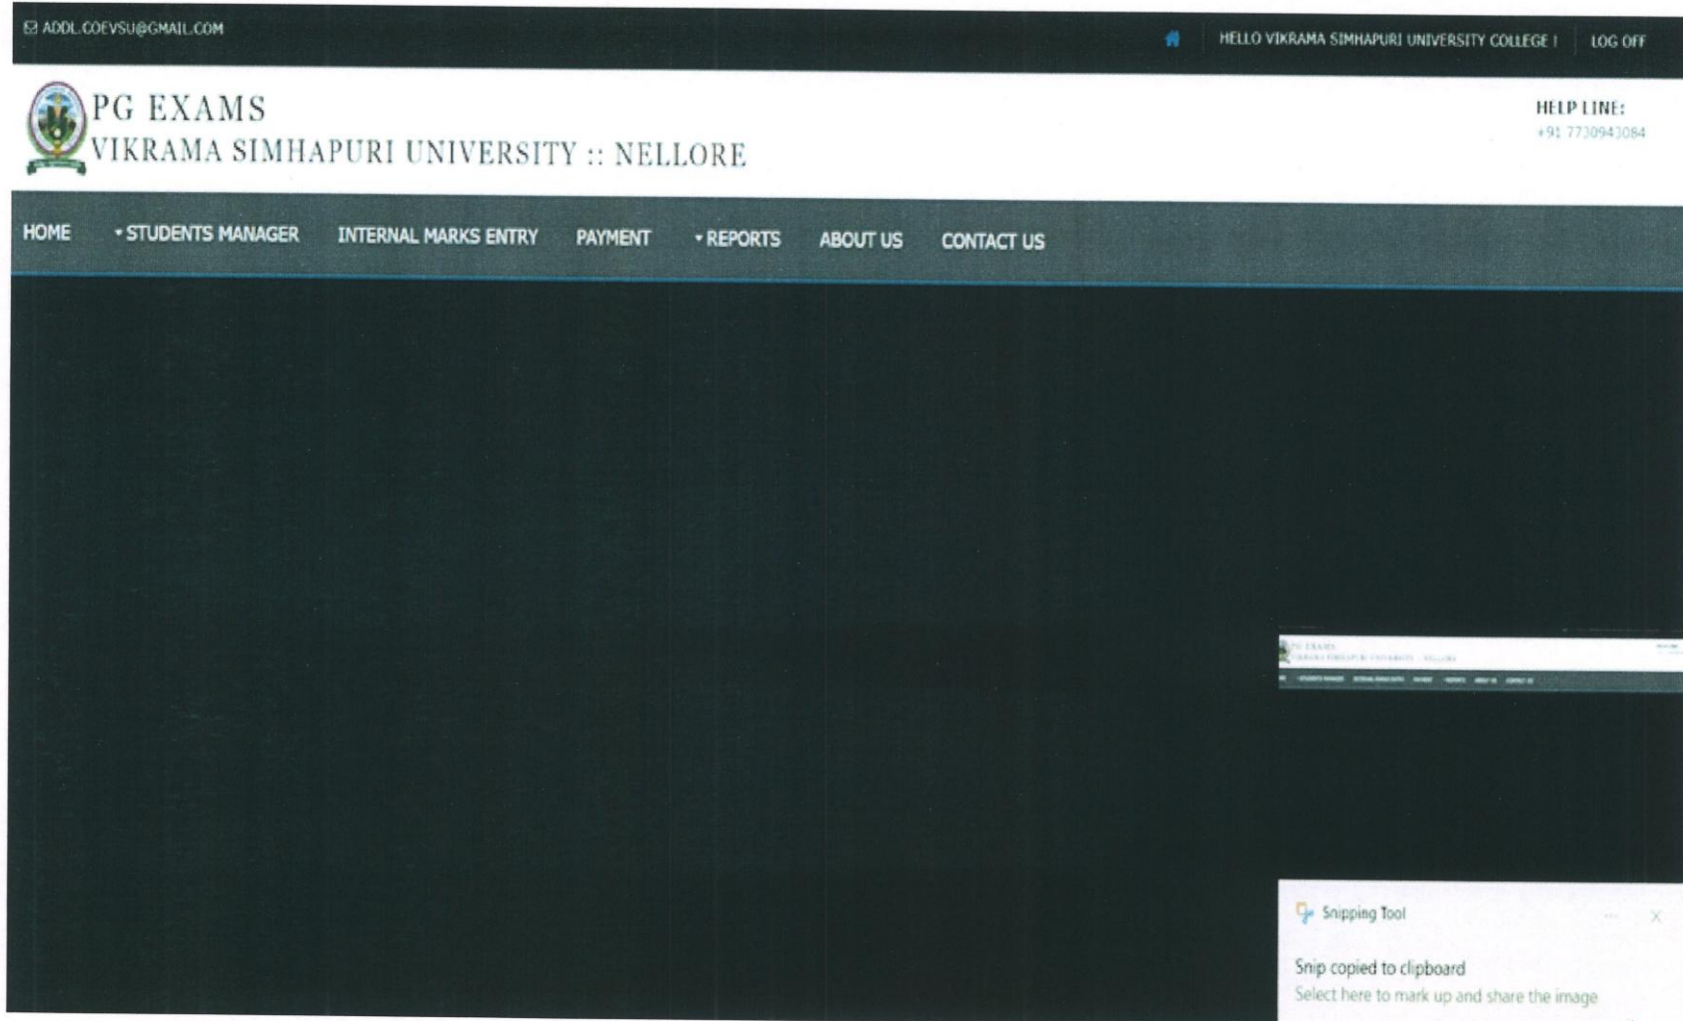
ADDL.COEVSU@GMAIL.COM

HELLO VIKRAMA SIMHAPURI UNIVERSITY COLLEGE ! LOG OFF

PG EXAMS
VIKRAMA SIMHAPURI UNIVERSITY :: NELLORE

HELP LINE:
+91 7730943084

HOME ▾STUDENTS MANAGER INTERNAL MARKS ENTRY PAYMENT ▾REPORTS ABOUT US CONTACT US

Snipping Tool

Snip copied to clipboard
Select here to mark up and share the image